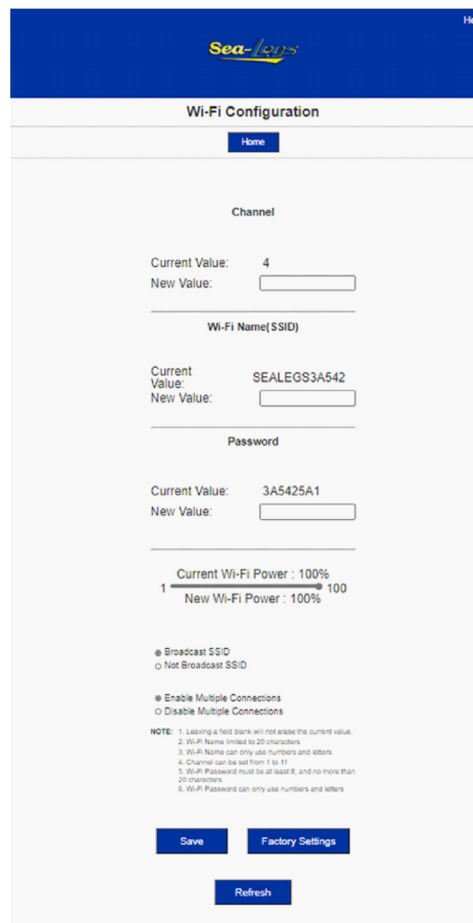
He

Sea-Legs

Wi-Fi Configuration

Home

Channel

Current Value: 4
New Value:

Wi-Fi Name(SSID)

Current Value: SEALEGS3A542
New Value:

Password

Current Value: 3A5425A1
New Value:

Current Wi-Fi Power : 100%
1 100
New Wi-Fi Power : 100%

Broadcast SSID
Not Broadcast SSID

Enable Multiple Connections
Disable Multiple Connections

NOTE: 1. Leaving a field blank will not erase the current value.
2. Wi-Fi Name limited to 20 characters
3. Wi-Fi Name can only use numbers and letters
4. Channel can be set from 1 to 11
5. Wi-Fi Password must be at least 8, and no more than 20 characters
6. Wi-Fi Password can only use numbers and letters

Save
Factory Settings

Refresh